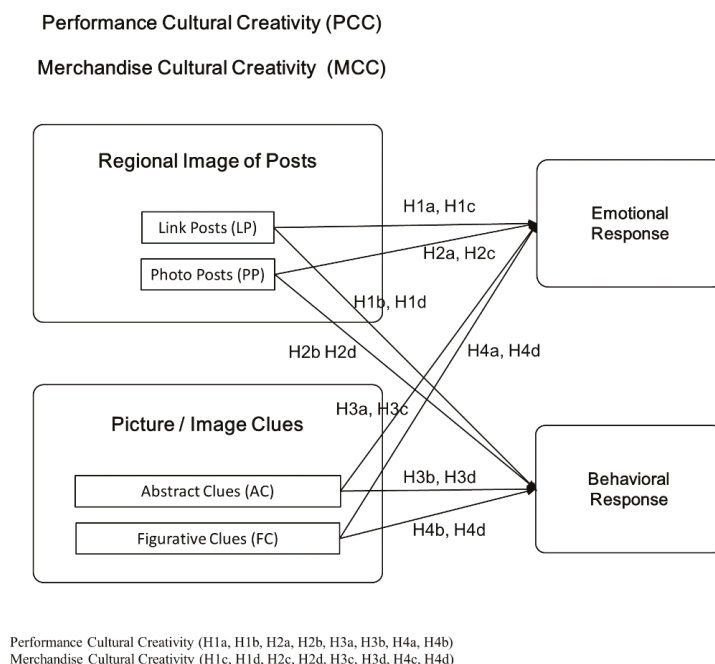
Performance Cultural Creativity (PCC)

Merchandise Cultural Creativity (MCC)

Regional Image of Posts

Link Posts (LP)

Photo Posts (PP)

H1a, H1c

H2a, H2c

H1b, H1d

H2b H2d

H4a, H4d

H3a, H3c

Emotional Response

Picture / Image Clues

Abstract Clues (AC)

Figurative Clues (FC)

H3b, H3d

H4b, H4d

Behavioral Response

Performance Cultural Creativity (H1a, H1b, H2a, H2b, H3a, H3b, H4a, H4b)
Merchandise Cultural Creativity (H1c, H1d, H2c, H2d, H3c, H3d, H4c, H4d)